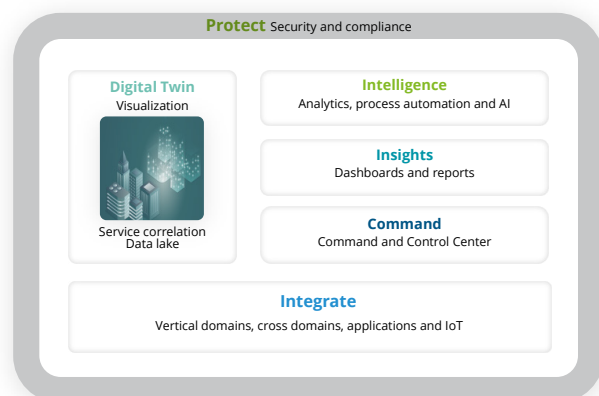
Protect Security and compliance

Digital Twin
Visualization

Service correlation
Data lake

Intelligence
Analytics, process automation and AI

Insights
Dashboards and reports

Command
Command and Control Center

Integrate
Vertical domains, cross domains, applications and IoT